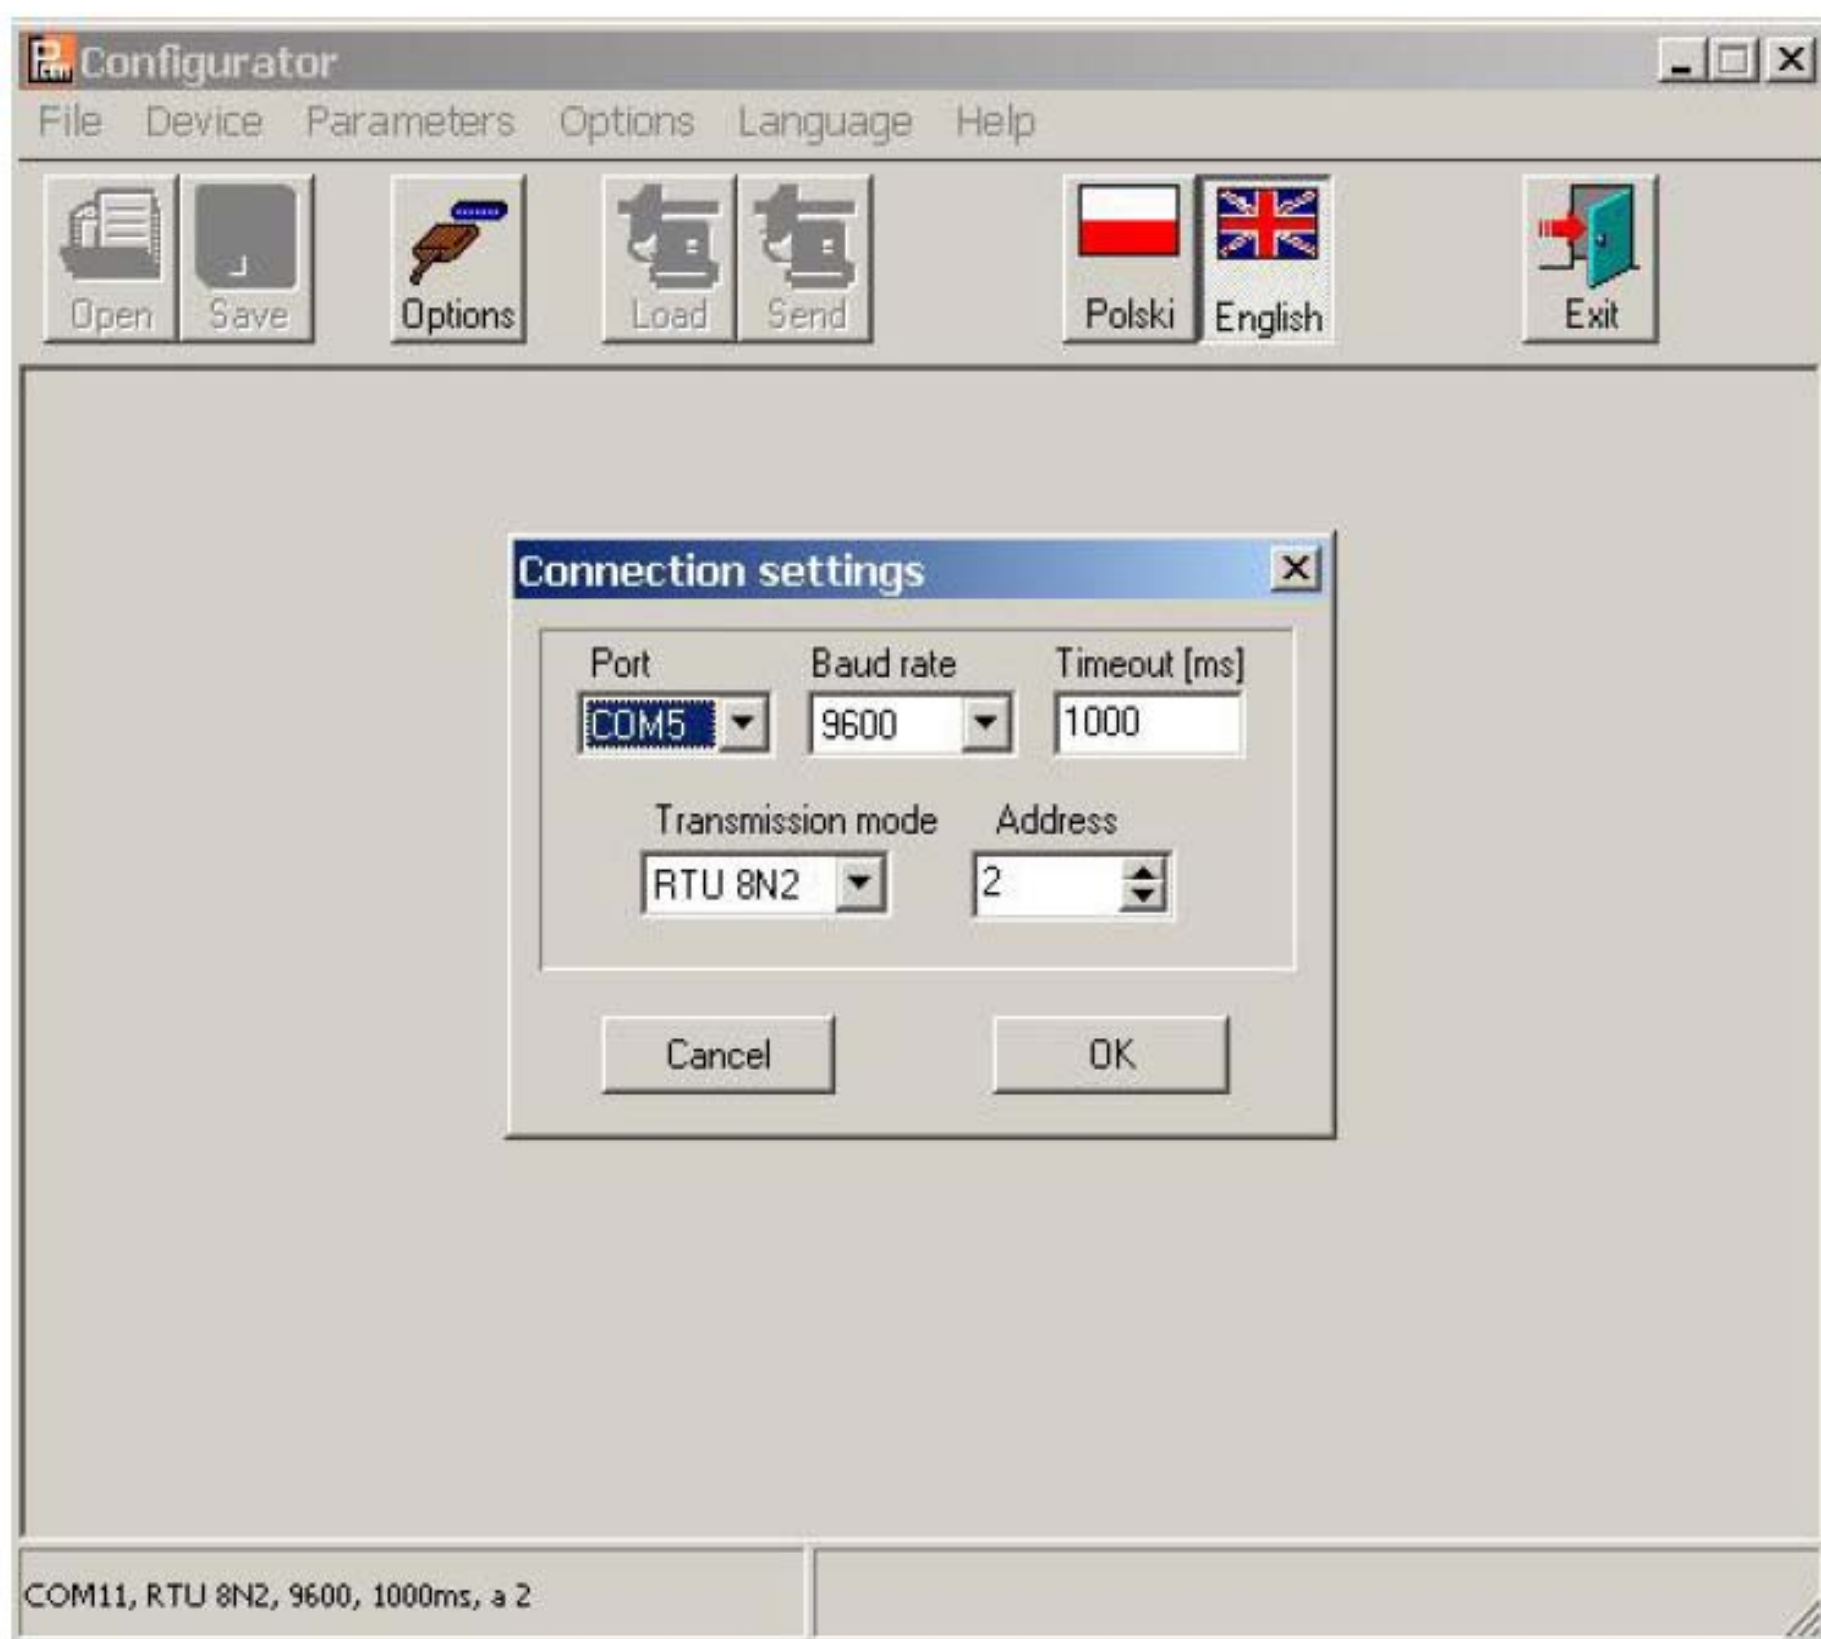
Configurator

File Device Parameters Options Language Help

Open Save Options Load Send Polski English Exit

Connection settings

Port
COM5

Baud rate
9600

Timeout [ms]
1000

Transmission mode
RTU 8N2

Address
2

Cancel OK

COM11, RTU 8N2, 9600, 1000ms, a 2